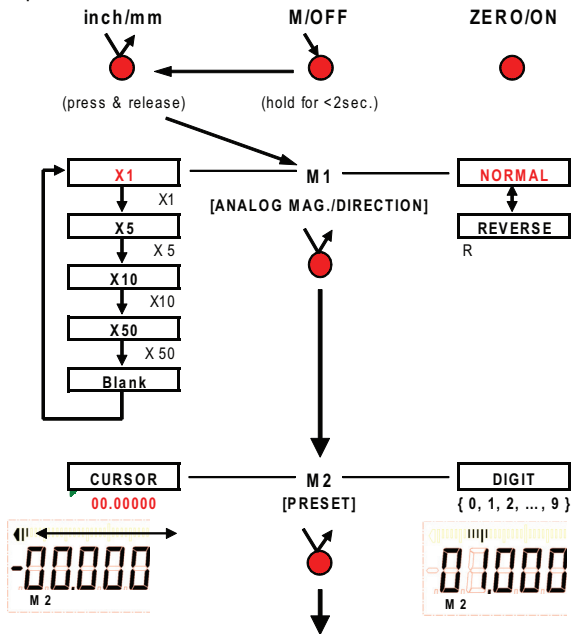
inch/mm

M/OFF

ZERO/ON

(press & release)

(hold for <2sec.)

X1

X1

M1

[ANALOG MAG./DIRECTION]

NORMAL

REVERSE

R

X5

X 5

X10

X10

X50

X 50

Blank

CURSOR

00.00000

M2

[PRESET]

DIGIT

{ 0, 1, 2, ..., 9 }

-00.000

M 2

01.000

M 2